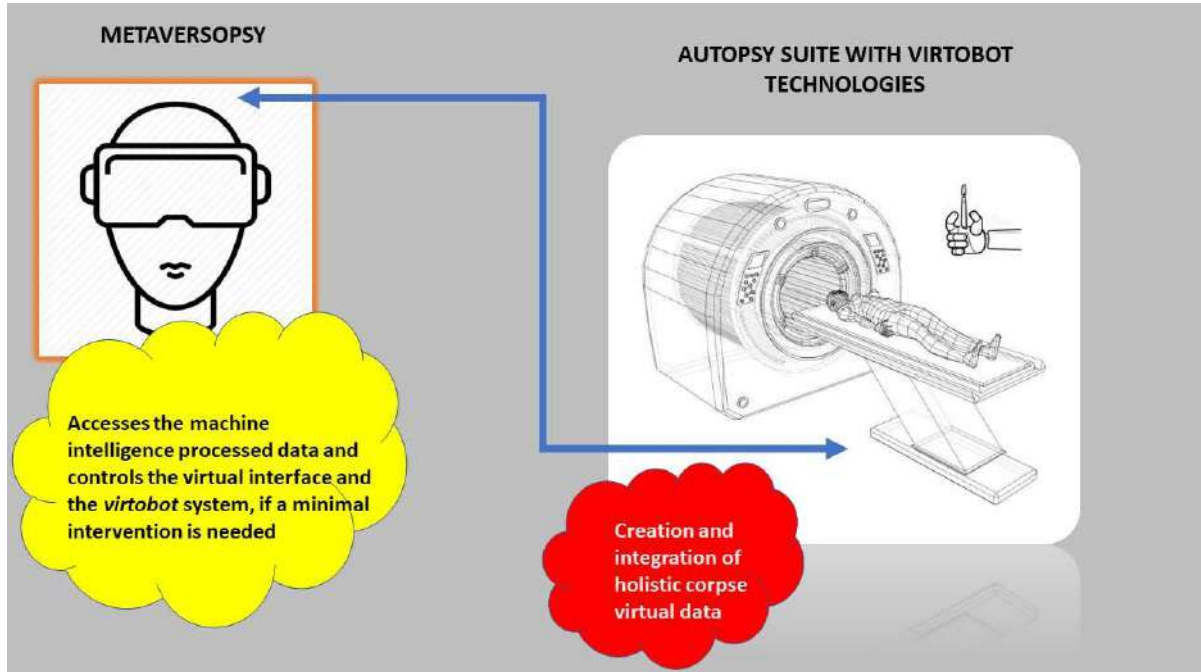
METAVERSOPSY

AUTOPSY SUITE WITH VIRTOBOT TECHNOLOGIES

Accesses the machine intelligence processed data and controls the virtual interface and the *virtobot* system, if a minimal intervention is needed

Creation and integration of holistic corpse virtual data